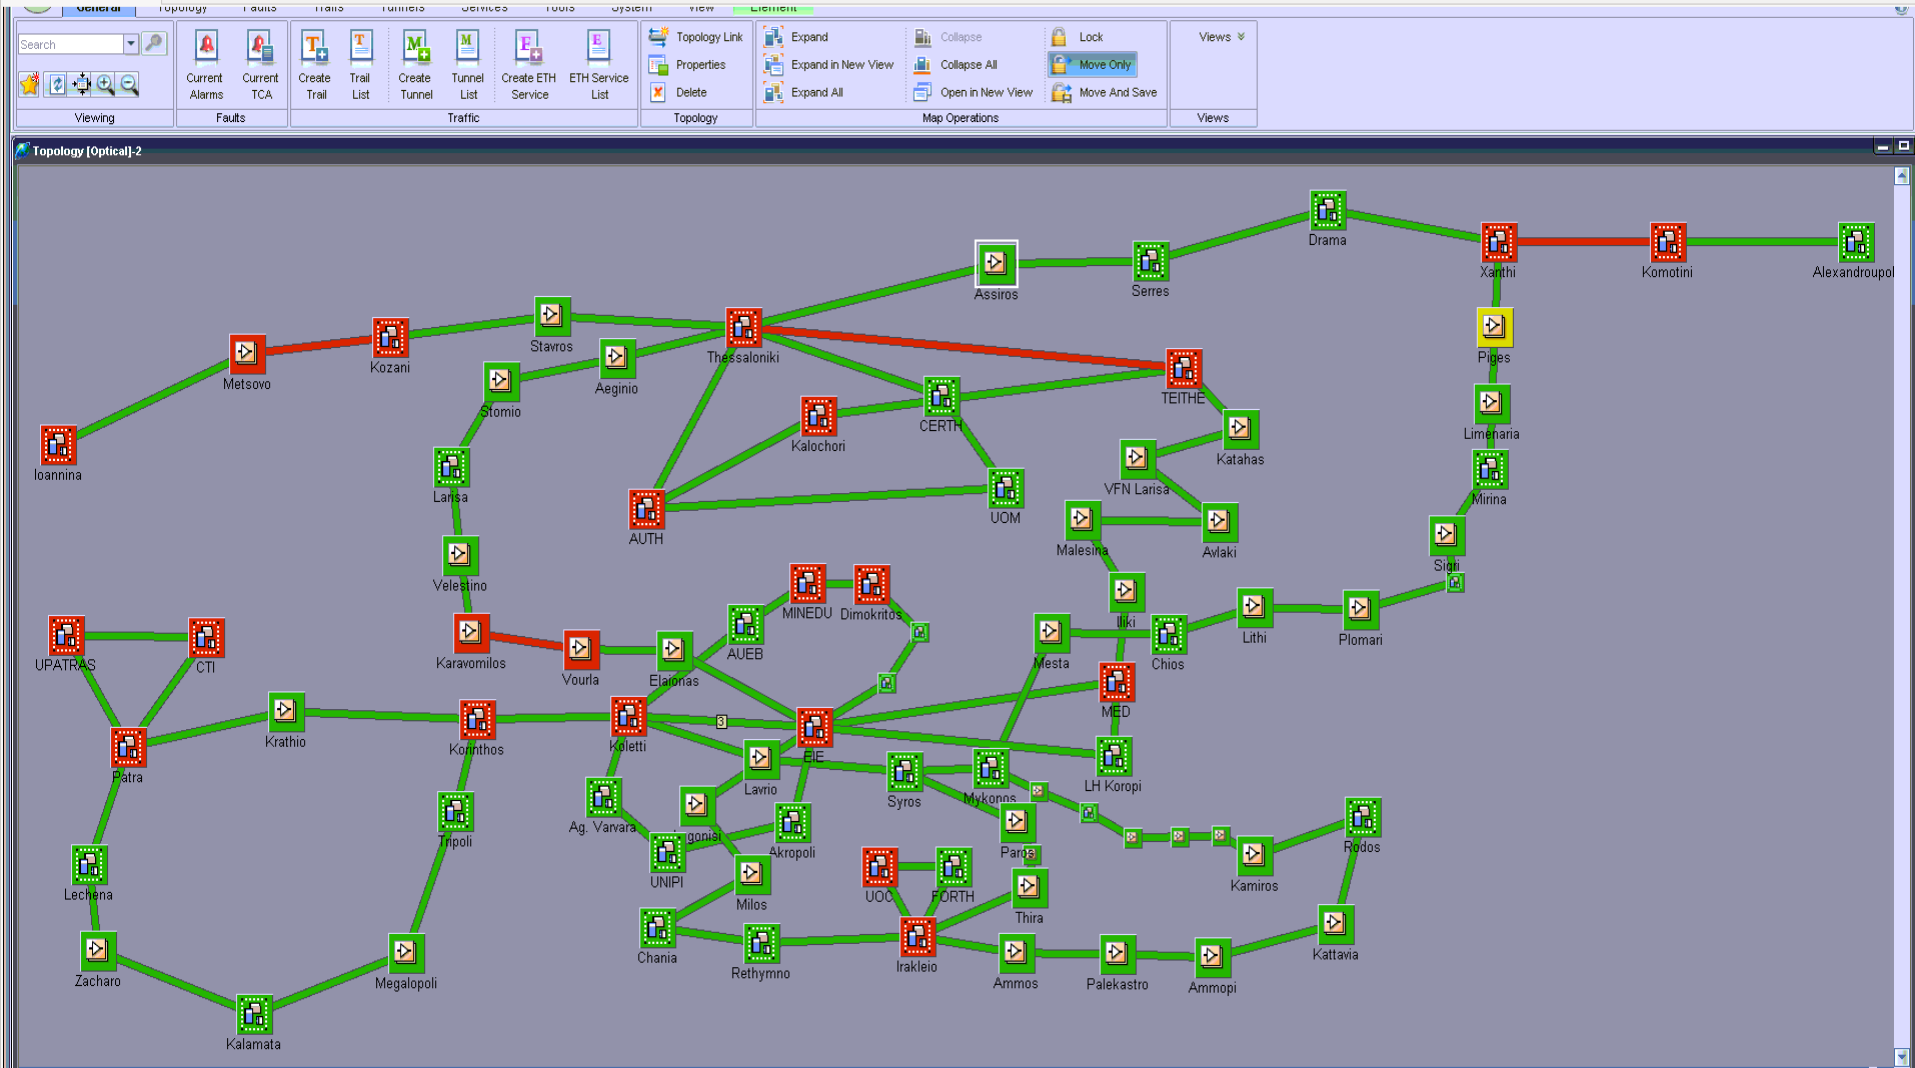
General Topology Faults Trails Tunnels Services Tools System View Element

Search

Current Alarms
Current TCA
Create Trail
Trail List
Create Tunnel
Tunnel List
Create ETH Service
ETH Service List
Topology Link
Properties
Delete
Expand
Expand in New View
Expand All
Collapse
Collapse All
Open in New View
Lock
Move Only
Move And Save
Views

Viewing
Faults
Traffic
Topology
Map Operations
Views

Topology [Optical]-2

Assiros
Serres
Drama
Xanthi
Komotini
Alexandroupol
Stavros
Thessaloniki
Kozani
Metsovo
Aeginio
Stomio
Piges
TEITHE
CERTH
Kalochori
Limenaria
Katahas
Ioannina
Larisa
VFN Larisa
Mirina
UOM
AUTH
Malesina
Avlaki
Sigri
Velestino
MINEDU
Dimokritos
Iliki
Lithi
Plomari
UPATRAS
CTI
Karavomilos
Vourla
AUEB
Elaionas
Mesta
Chios
MED
Krathio
Korinthos
Koletti
3
EIE
Patra
Lavrio
Syros
Mykonos
LH Koropi
Tripoli
Ag. Varvara
Agonisi
Akropoli
Paros
Rodos
Lechena
UNIPI
Milos
UOC
FORTH
Thira
Kamiros
Chania
Rethymno
Irakleio
Ammos
Palekastro
Ammopi
Kattavia
Zacharo
Megalopoli
Kalamata